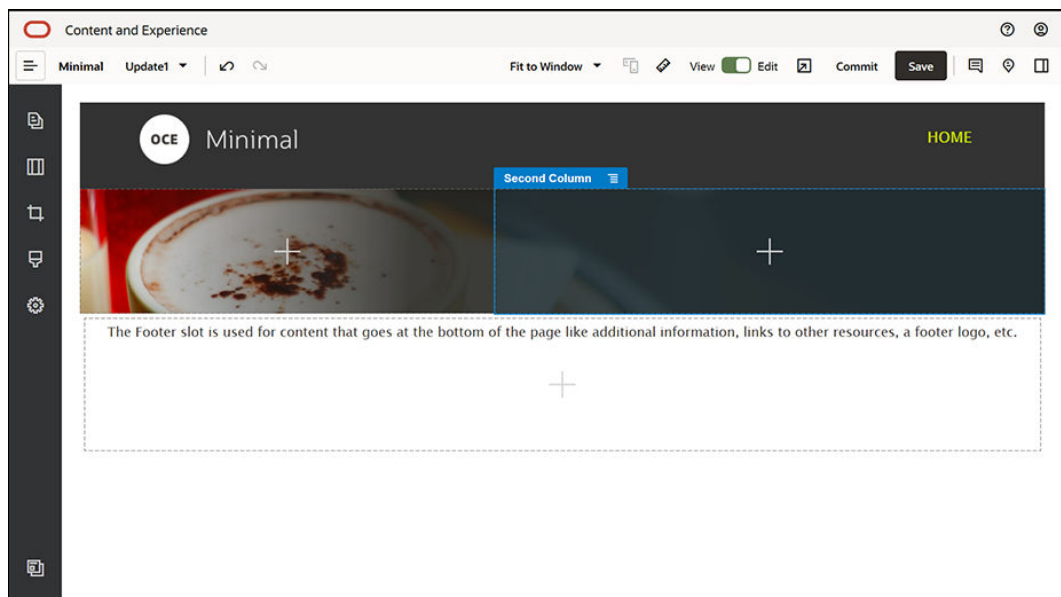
Content and Experience

Minimal Update1 Fit to Window View Edit Commit Save

OCE Minimal

HOME

Second Column

The Footer slot is used for content that goes at the bottom of the page like additional information, links to other resources, a footer logo, etc.